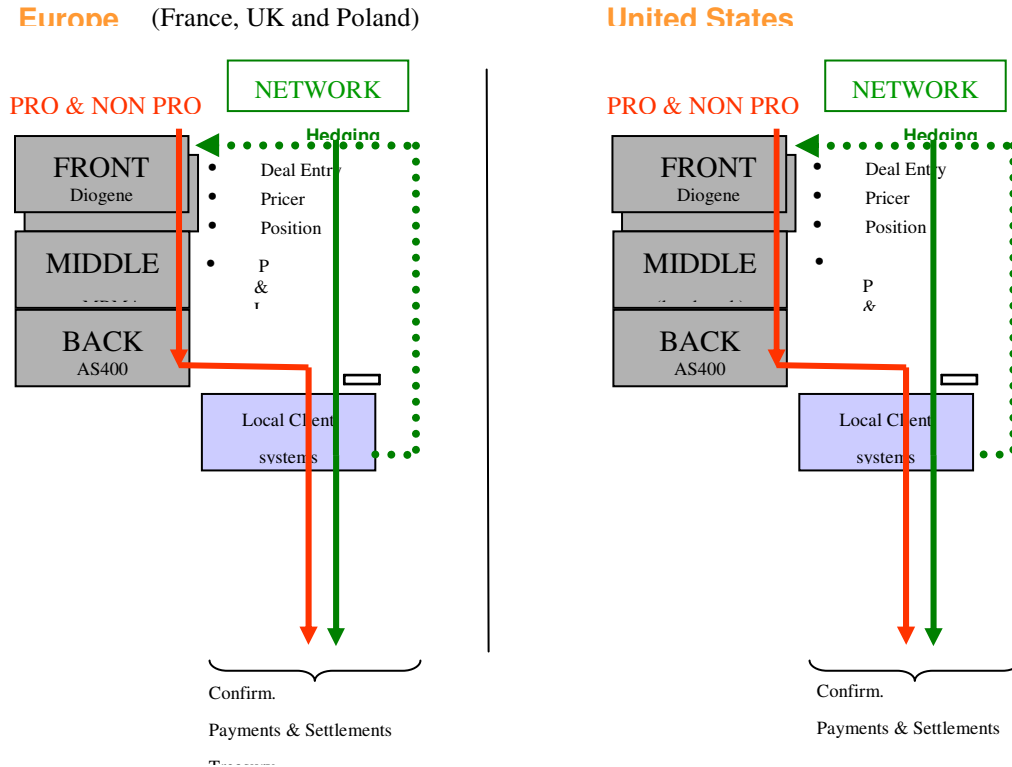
Europe (France, UK and Poland)

NETWORK

PRO & NON PRO

Hedging

FRONT
Diogene

- Deal Entry
- Pricer
- Position
- P & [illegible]

MIDDLE
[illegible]

BACK
AS400

Local Client systems

Confirm.
Payments & Settlements
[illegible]

United States

NETWORK

PRO & NON PRO

Hedging

FRONT
Diogene

- Deal Entry
- Pricer
- Position
- P &

MIDDLE
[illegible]

BACK
AS400

Local Client systems

Confirm.
Payments & Settlements